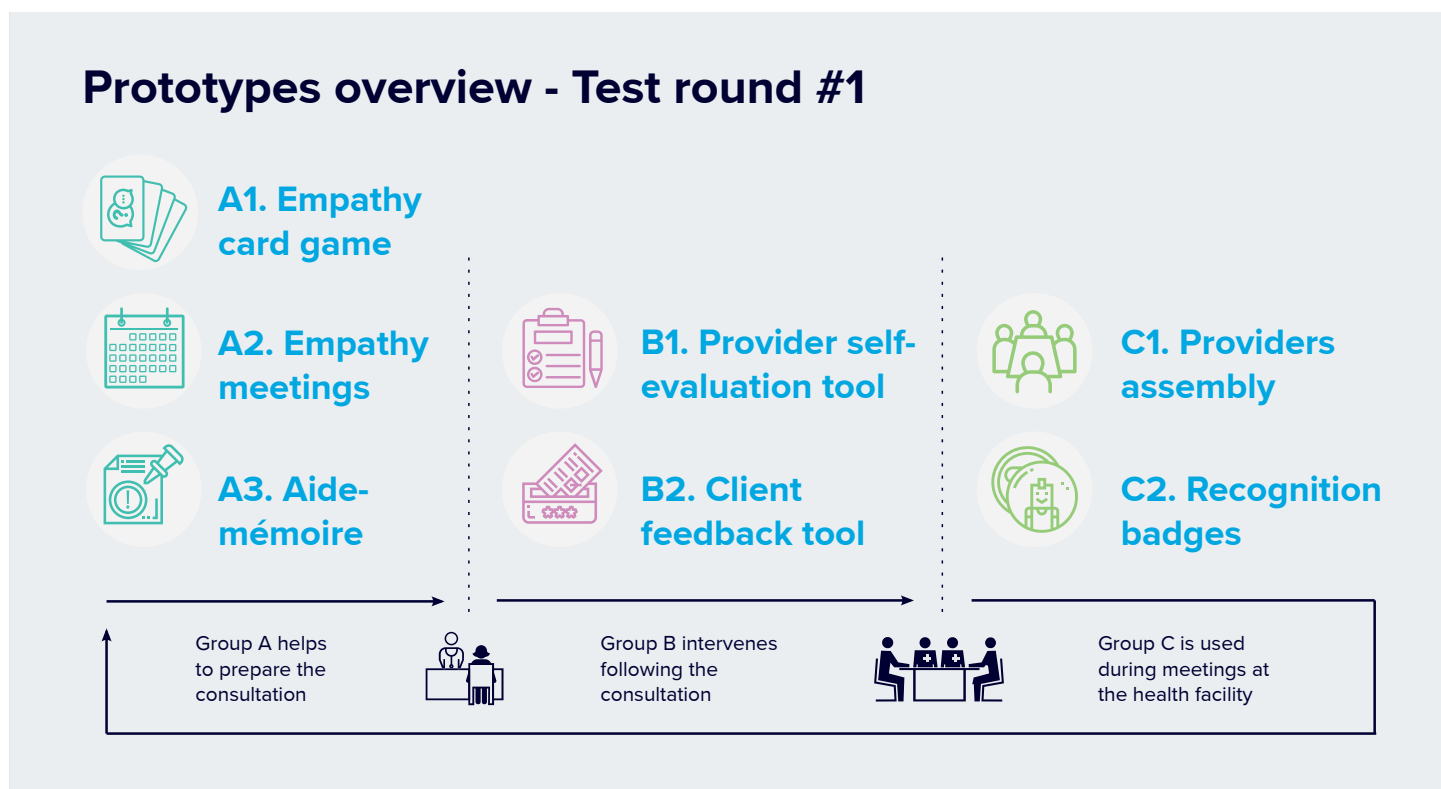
Prototypes overview - Test round #1

A1. Empathy card game

A2. Empathy meetings

A3. Aide-mémoire

B1. Provider self-evaluation tool

B2. Client feedback tool

C1. Providers assembly

C2. Recognition badges

Group A helps to prepare the consultation

Group B intervenes following the consultation

Group C is used during meetings at the health facility